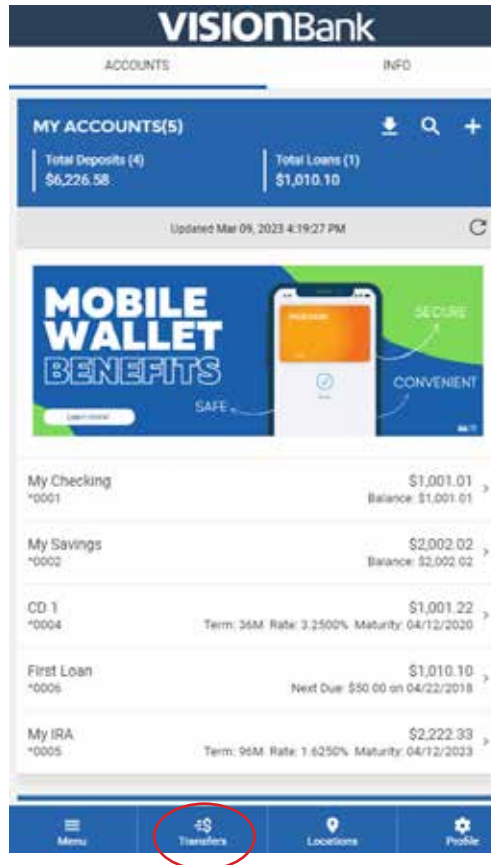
VISIONBank

ACCOUNTS

INFO

MY ACCOUNTS(5)

Total Deposits (4)
$6,226.58

Total Loans (1)
$1,010.10

Updated Mar 09, 2023 4:19:27 PM

MOBILE WALLET BENEFITS

Learn more!

SECURE

CONVENIENT

SAFE

My Checking
*0001
$1,001.01
Balance: $1,001.01

My Savings
*0002
$2,002.02
Balance: $2,002.02

CD 1
*0004
$1,001.22
Term: 36M Rate: 3.2500% Maturity: 04/12/2020

First Loan
*0006
$1,010.10
Next Due: $50.00 on 04/22/2018

My IRA
*0005
$2,222.33
Term: 96M Rate: 1.6250% Maturity: 04/12/2023

Menu

Transfers

Locations

Profile